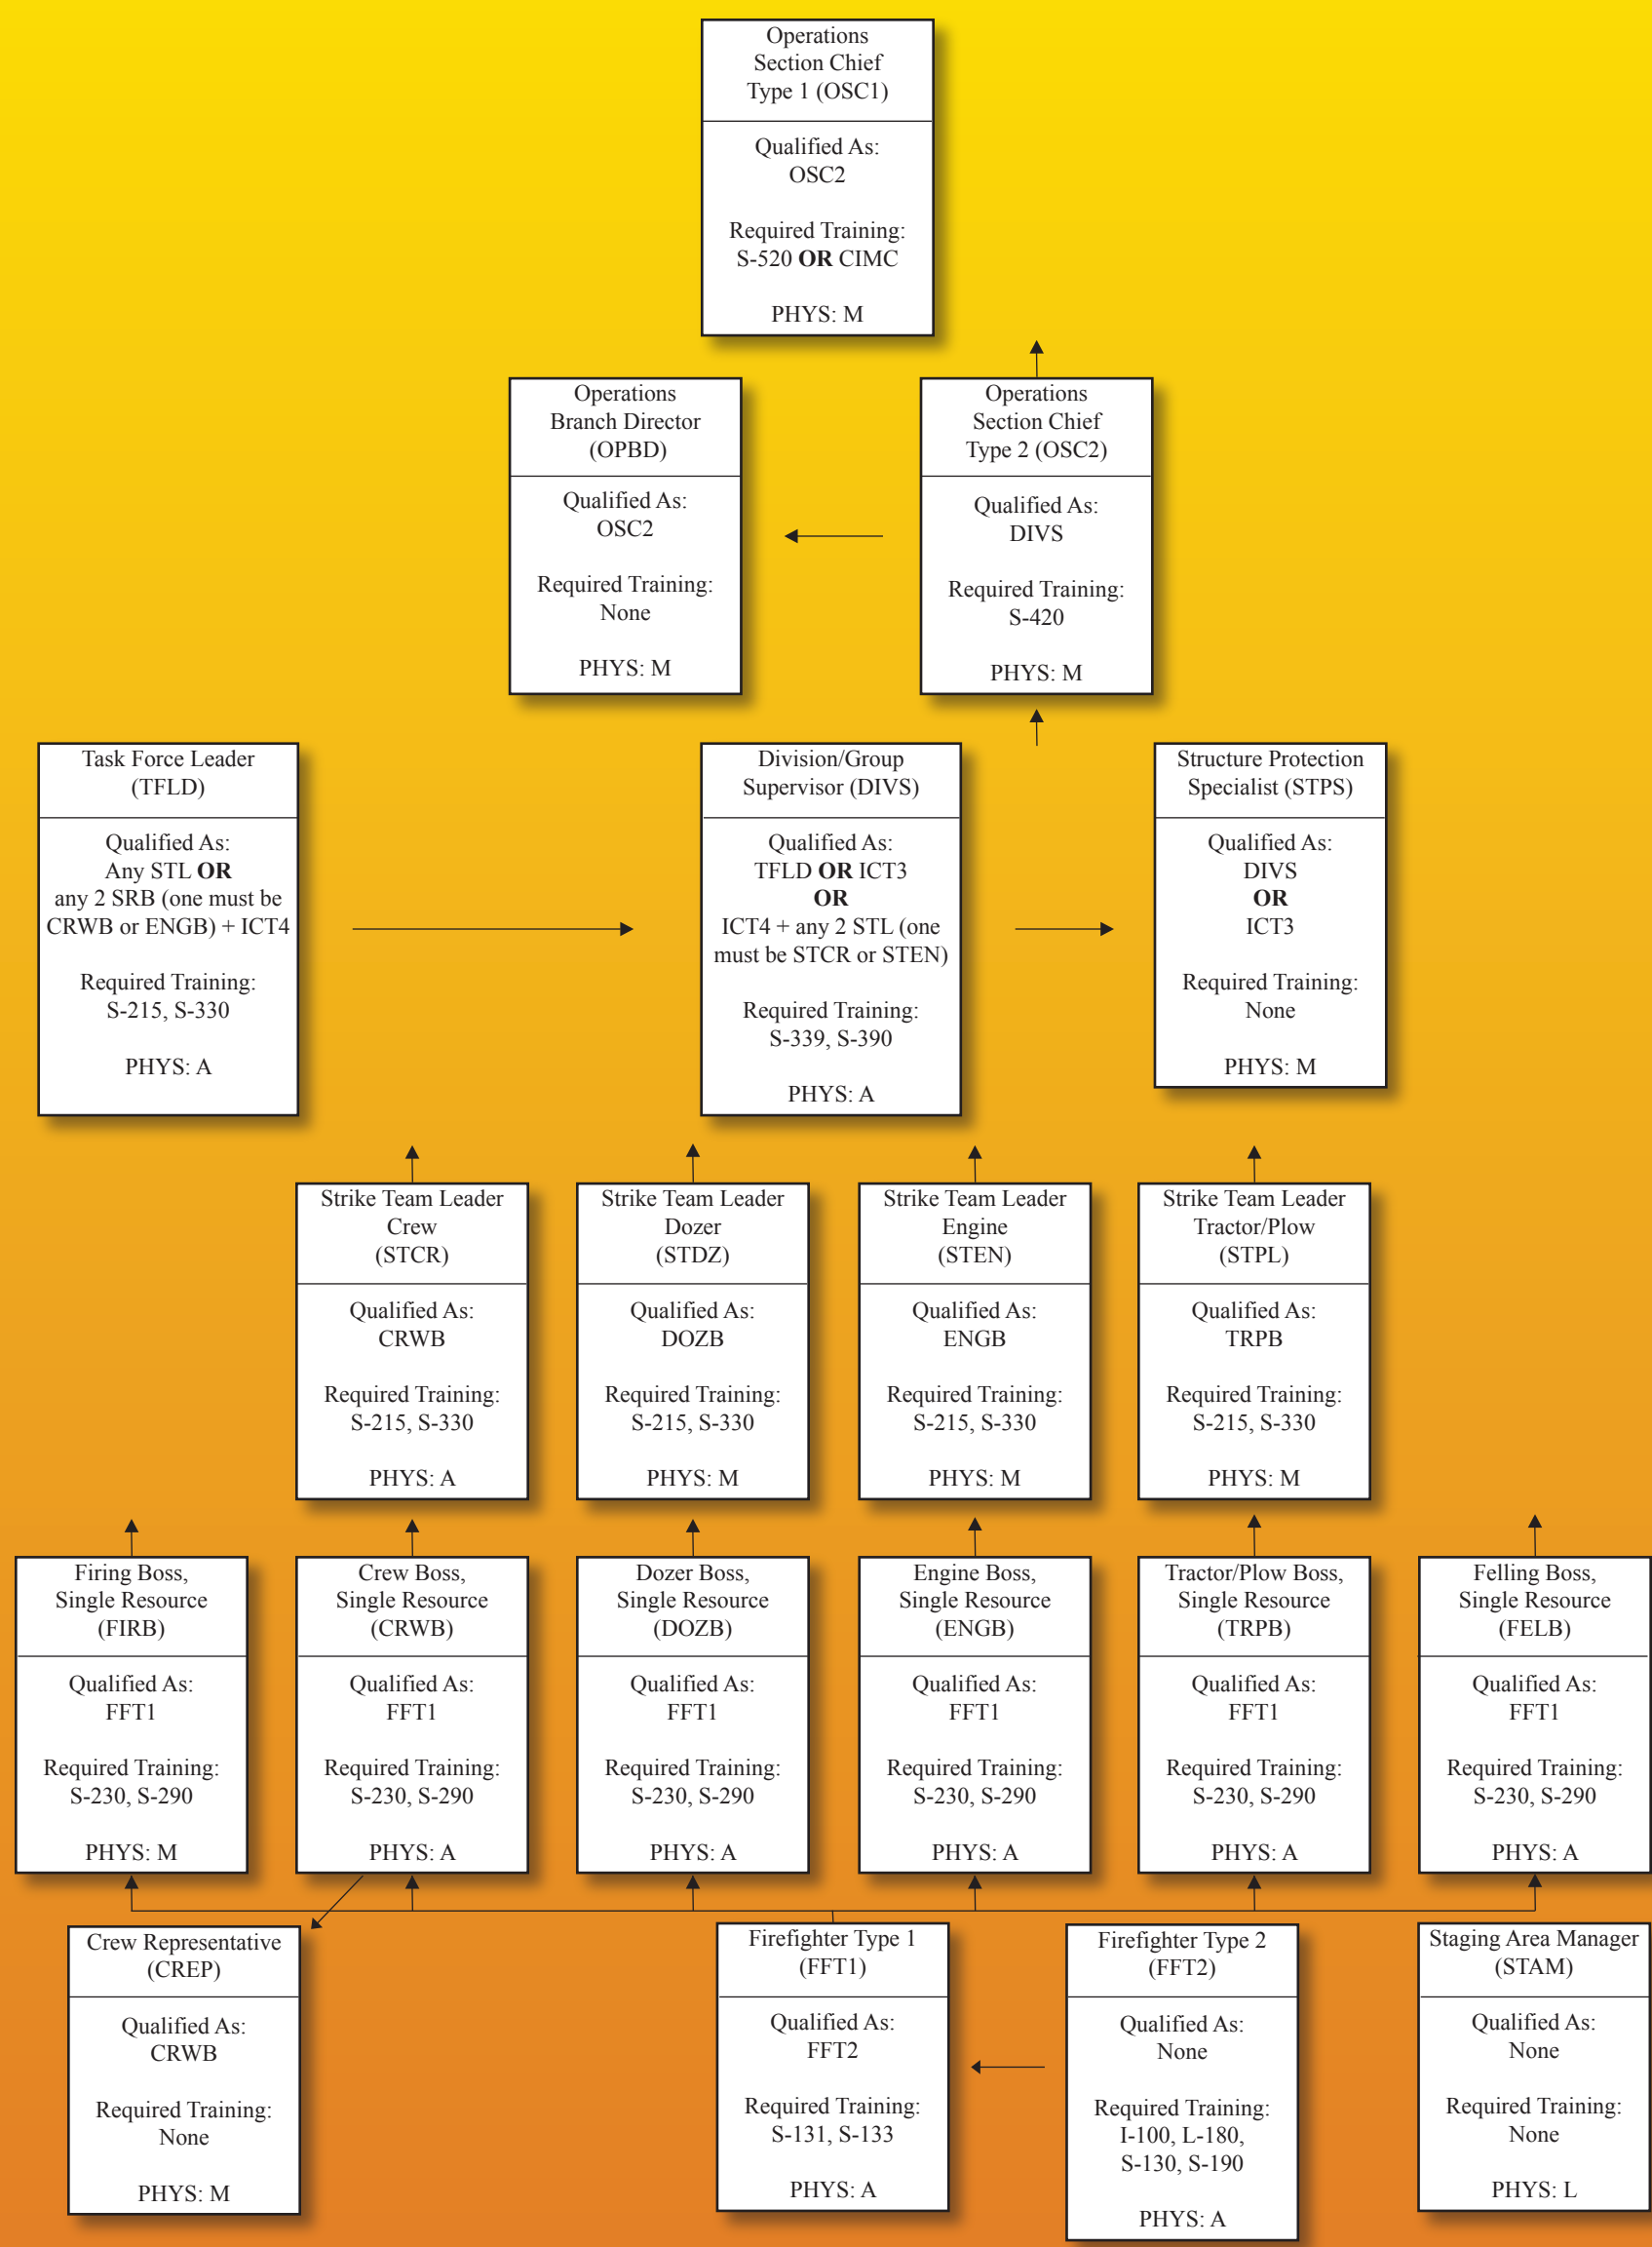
Operations Section Chief Type 1 (OSC1)

Qualified As: OSC2

Required Training: S-520 **OR** CIMC

PHYS: M

Operations Branch Director (OPBD)

Qualified As: OSC2

Required Training: None

PHYS: M

Operations Section Chief Type 2 (OSC2)

Qualified As: DIVS

Required Training: S-420

PHYS: M

Task Force Leader (TFLD)

Qualified As: Any STL **OR** any 2 SRB (one must be CRWB or ENGB) + ICT4

Required Training: S-215, S-330

PHYS: A

Division/Group Supervisor (DIVS)

Qualified As: TFLD **OR** ICT3 **OR** ICT4 + any 2 STL (one must be STCR or STEN)

Required Training: S-339, S-390

PHYS: A

Structure Protection Specialist (STPS)

Qualified As: DIVS **OR** ICT3

Required Training: None

PHYS: M

Strike Team Leader Crew (STCR)

Qualified As: CRWB

Required Training: S-215, S-330

PHYS: A

Strike Team Leader Dozer (STDZ)

Qualified As: DOZB

Required Training: S-215, S-330

PHYS: M

Strike Team Leader Engine (STEN)

Qualified As: ENGB

Required Training: S-215, S-330

PHYS: M

Strike Team Leader Tractor/Plow (STPL)

Qualified As: TRPB

Required Training: S-215, S-330

PHYS: M

Firing Boss, Single Resource (FIRB)

Qualified As: FFT1

Required Training: S-230, S-290

PHYS: M

Crew Boss, Single Resource (CRWB)

Qualified As: FFT1

Required Training: S-230, S-290

PHYS: A

Dozer Boss, Single Resource (DOZB)

Qualified As: FFT1

Required Training: S-230, S-290

PHYS: A

Engine Boss, Single Resource (ENGB)

Qualified As: FFT1

Required Training: S-230, S-290

PHYS: A

Tractor/Plow Boss, Single Resource (TRPB)

Qualified As: FFT1

Required Training: S-230, S-290

PHYS: A

Felling Boss, Single Resource (FELB)

Qualified As: FFT1

Required Training: S-230, S-290

PHYS: A

Crew Representative (CREP)

Qualified As: CRWB

Required Training: None

PHYS: M

Firefighter Type 1 (FFT1)

Qualified As: FFT2

Required Training: S-131, S-133

PHYS: A

Firefighter Type 2 (FFT2)

Qualified As: None

Required Training: I-100, L-180, S-130, S-190

PHYS: A

Staging Area Manager (STAM)

Qualified As: None

Required Training: None

PHYS: L